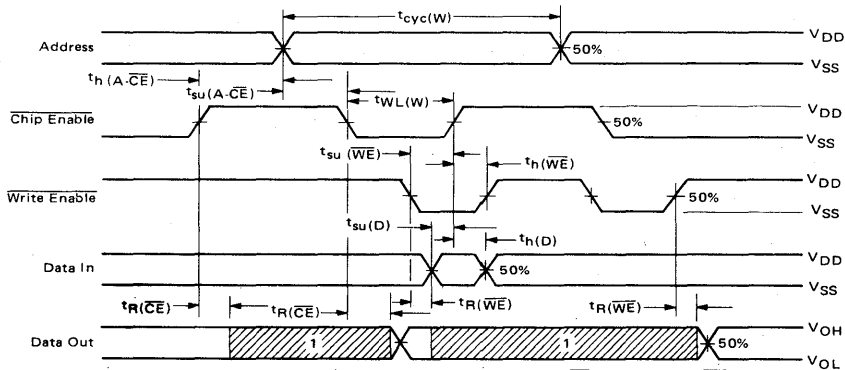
$t_{cyc(W)}$

Address

$V_{DD}$

50%

$V_{SS}$

$t_{h(A-\overline{CE})}$

$t_{su(A-\overline{CE})}$

$t_{WL(W)}$

$\overline{\text{Chip Enable}}$

$V_{DD}$

50%

$V_{SS}$

$t_{su(\overline{WE})}$

$t_{h(\overline{WE})}$

$\overline{\text{Write Enable}}$

$V_{DD}$

50%

$V_{SS}$

$t_{su(D)}$

$t_{h(D)}$

Data In

$V_{DD}$

50%

$V_{SS}$

$t_{R(\overline{CE})}$

$t_{R(\overline{CE})}$

$t_{R(\overline{WE})}$

$t_{R(\overline{WE})}$

Data Out

1

1

$V_{OH}$

50%

$V_{OL}$